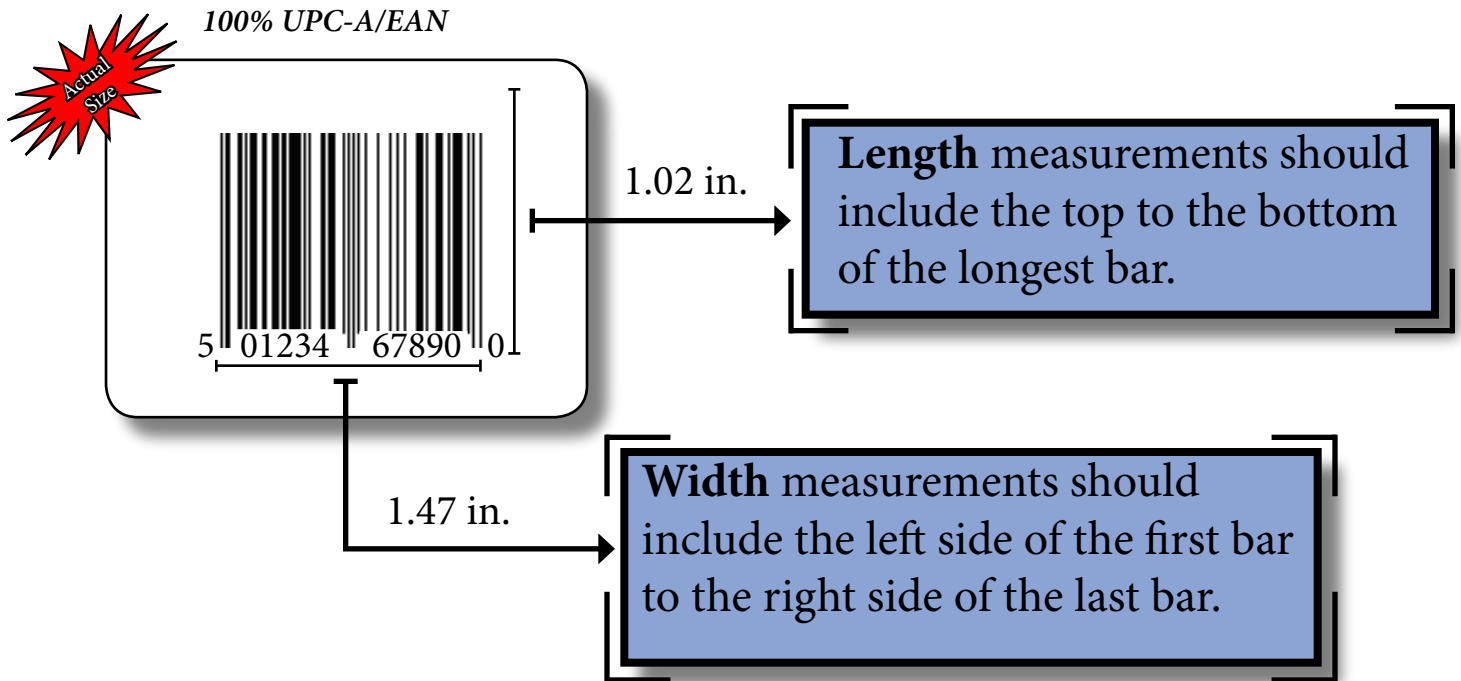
100% UPC-A/EAN

Actual Size

5 01234 67890 0

1.02 in.

**Length** measurements should include the top to the bottom of the longest bar.

1.47 in.

**Width** measurements should include the left side of the first bar to the right side of the last bar.